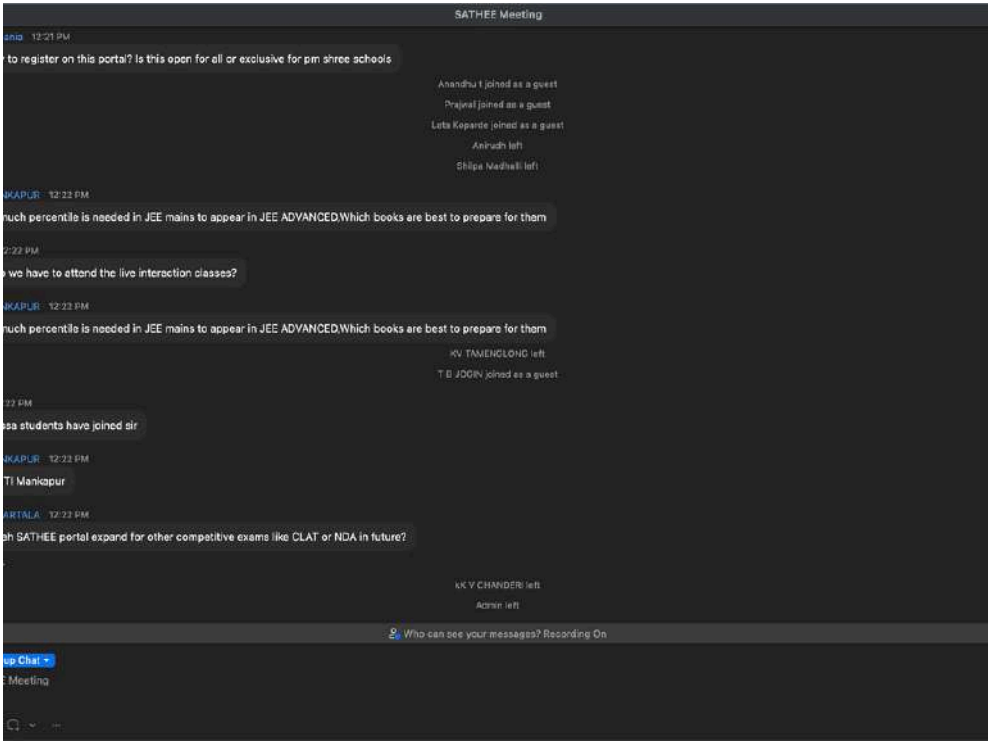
SATHEE Meeting

onia 12:21 PM
y to register on this portal? Is this open for all or exclusive for pm shree schools

Anandhu t joined as a guest
Prajwal joined as a guest
Lata Koparde joined as a guest
Anirudh left
Shilpa Nadhalli left

NKAPUR 12:22 PM
much percentile is needed in JEE mains to appear in JEE ADVANCED.Which books are best to prepare for them

2:22 PM
o we have to attend the live interaction classes?

NKAPUR 12:22 PM
much percentile is needed in JEE mains to appear in JEE ADVANCED.Which books are best to prepare for them

KV TAMENGLONG left
T B JOGIN joined as a guest

22 PM
ssa students have joined sir

NKAPUR 12:22 PM
TI Mankapur

ARTALA 12:22 PM
ch SATHEE portal expand for other competitive exams like CLAT or NDA in future?

kK V CHANDERI left
Admin left

Who can see your messages? Recording On

up Chat
E Meeting